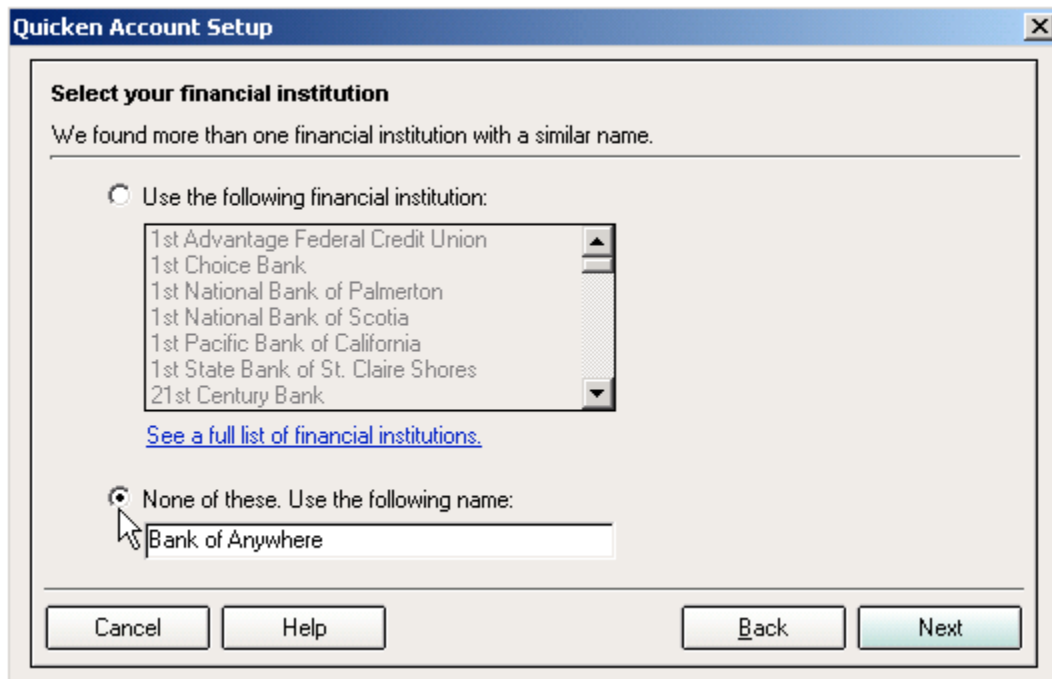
Quicken Account Setup

Select your financial institution

We found more than one financial institution with a similar name.

Use the following financial institution:

1st Advantage Federal Credit Union
1st Choice Bank
1st National Bank of Palmerton
1st National Bank of Scotia
1st Pacific Bank of California
1st State Bank of St. Claire Shores
21st Century Bank

See a full list of financial institutions.

None of these. Use the following name:

Bank of Anywhere

Cancel | Help | Back | Next